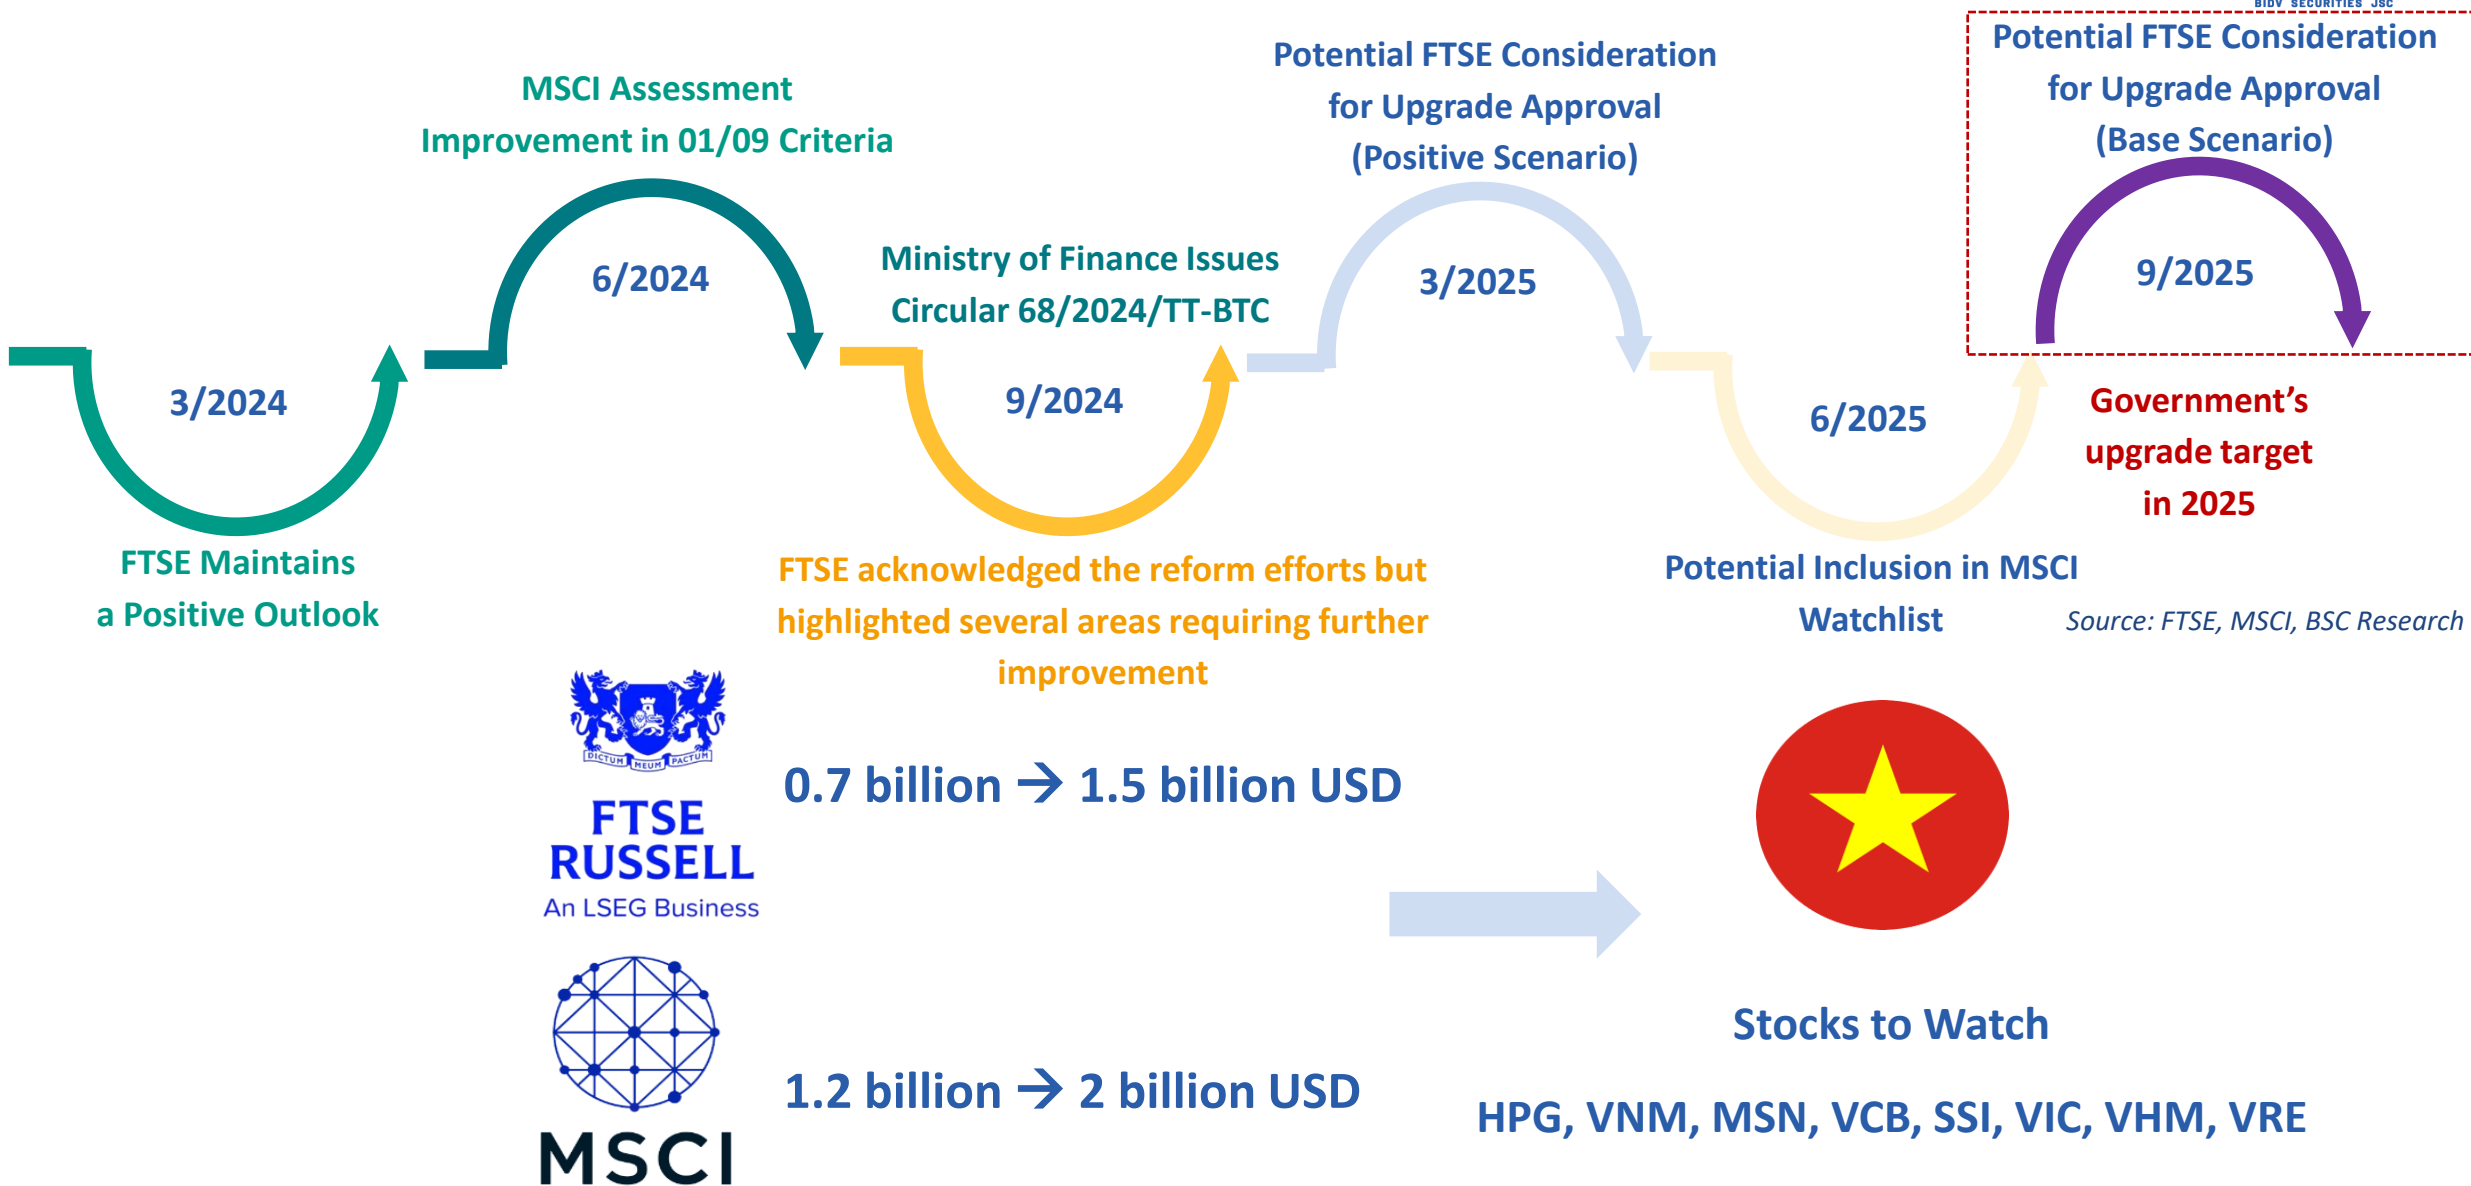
BIDV SECURITIES JSC

MSCI Assessment Improvement in 01/09 Criteria

6/2024

Potential FTSE Consideration for Upgrade Approval (Positive Scenario)

3/2025

Potential FTSE Consideration for Upgrade Approval (Base Scenario)

9/2025

Ministry of Finance Issues Circular 68/2024/TT-BTC

3/2024

9/2024

6/2025

Government's upgrade target in 2025

FTSE Maintains a Positive Outlook

FTSE acknowledged the reform efforts but highlighted several areas requiring further improvement

Potential Inclusion in MSCI Watchlist

Source: FTSE, MSCI, BSC Research

DICTUM MEUM PACTUM

FTSE RUSSELL
An LSEG Business

0.7 billion → 1.5 billion USD

MSCI

1.2 billion → 2 billion USD

Stocks to Watch

HPG, VNM, MSN, VCB, SSI, VIC, VHM, VRE